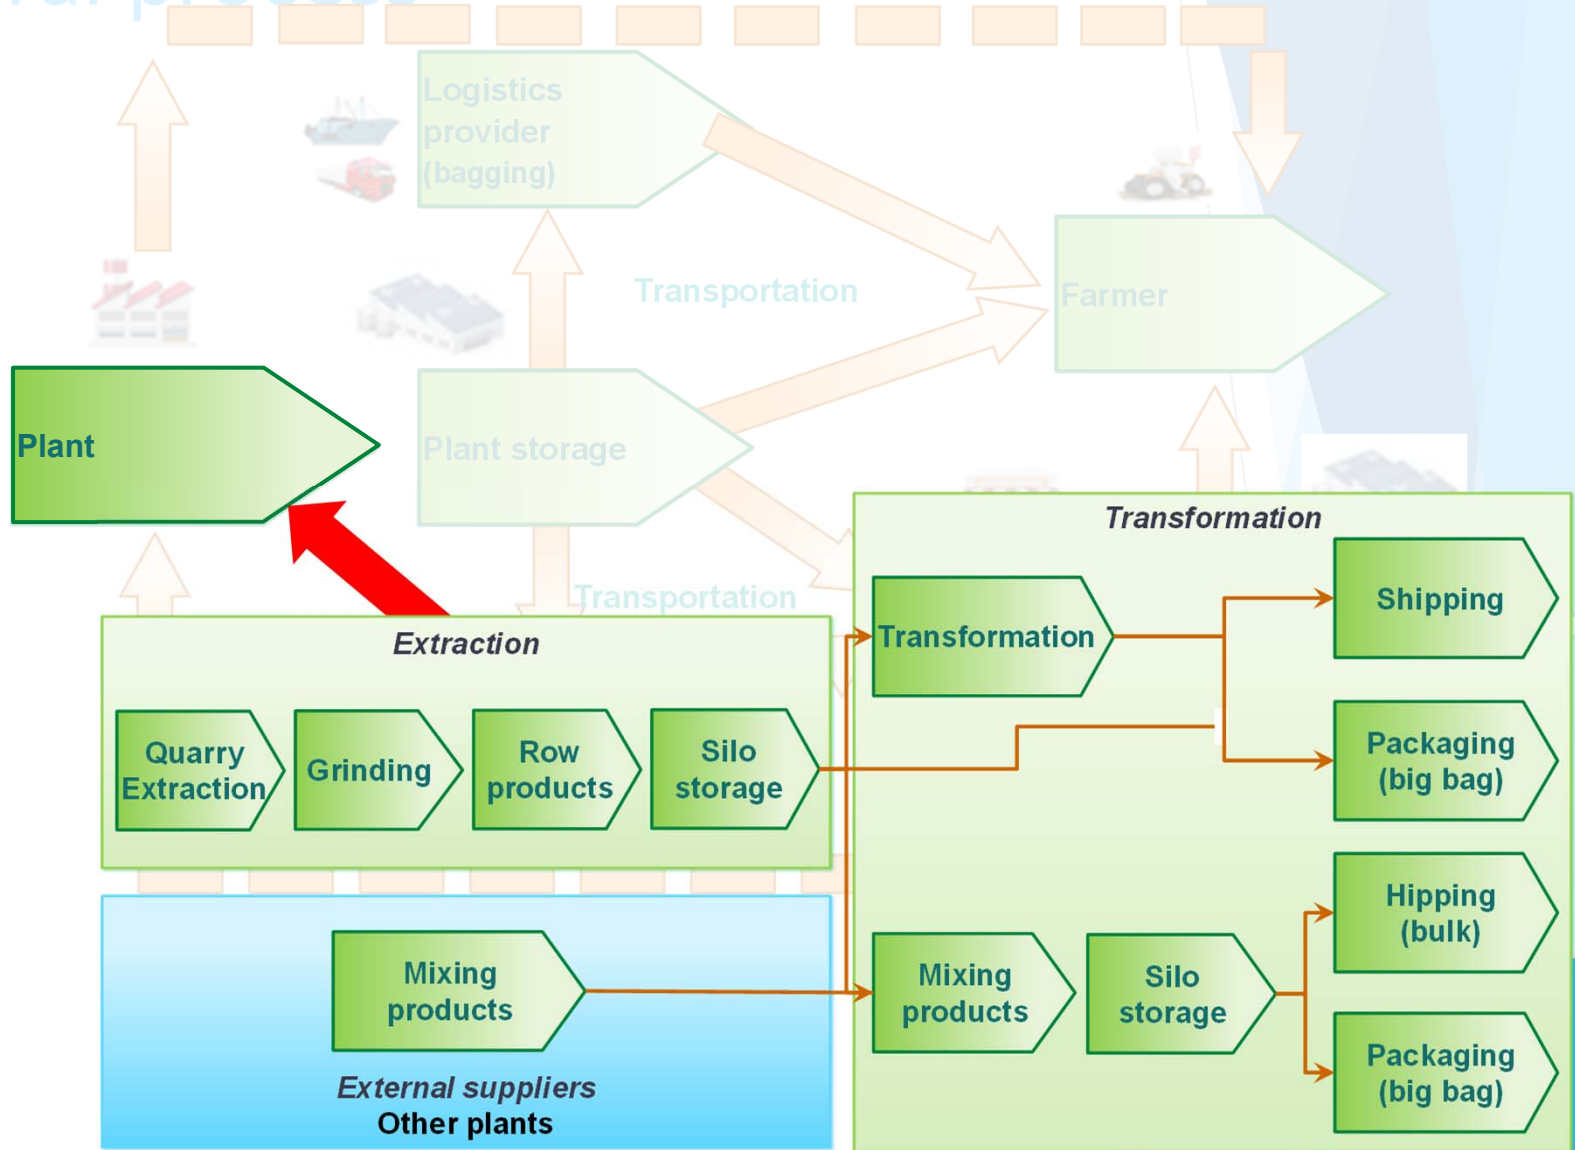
Logistics provider (bagging)

Transportation

Farmer

Plant

Plant storage

Transformation

Transportation

Extraction

Transformation

Shipping

Quarry Extraction

Grinding

Row products

Silo storage

Packaging (big bag)

Hipping (bulk)

Mixing products

Mixing products

Silo storage

Packaging (big bag)

External suppliers
Other plants